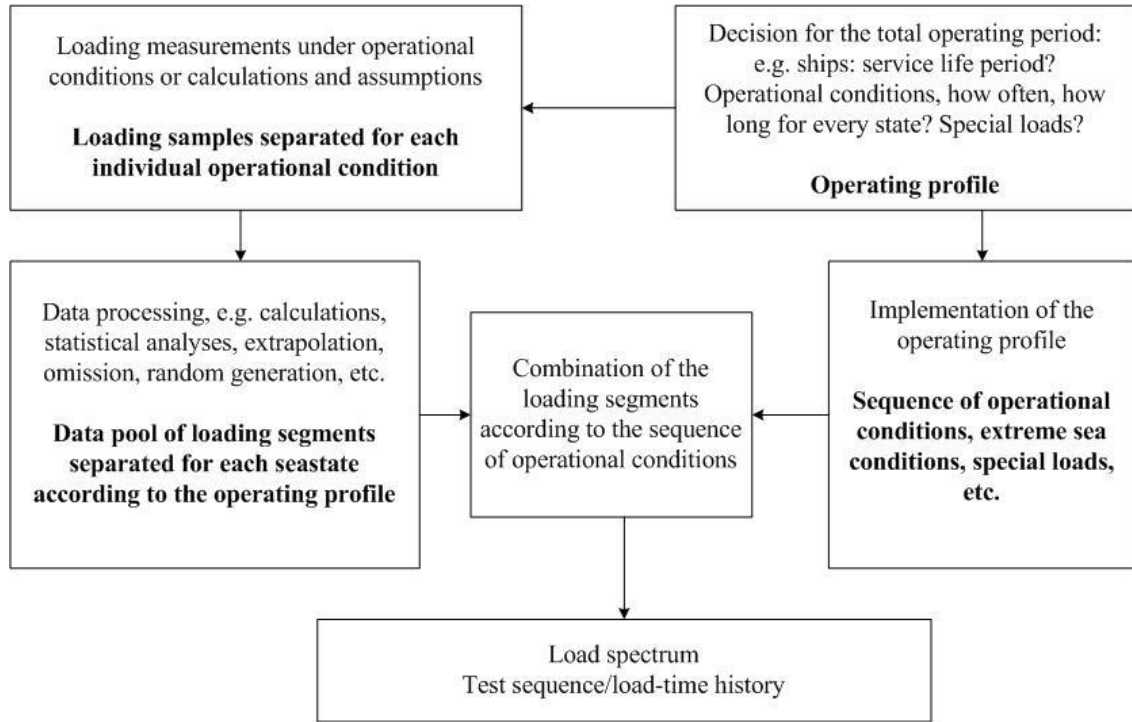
Loading measurements under operational conditions or calculations and assumptions

**Loading samples separated for each individual operational condition**

Decision for the total operating period: e.g. ships: service life period? Operational conditions, how often, how long for every state? Special loads?

**Operating profile**

Data processing, e.g. calculations, statistical analyses, extrapolation, omission, random generation, etc.

**Data pool of loading segments separated for each seastate according to the operating profile**

Combination of the loading segments according to the sequence of operational conditions

Implementation of the operating profile

**Sequence of operational conditions, extreme sea conditions, special loads, etc.**

Load spectrum
Test sequence/load-time history